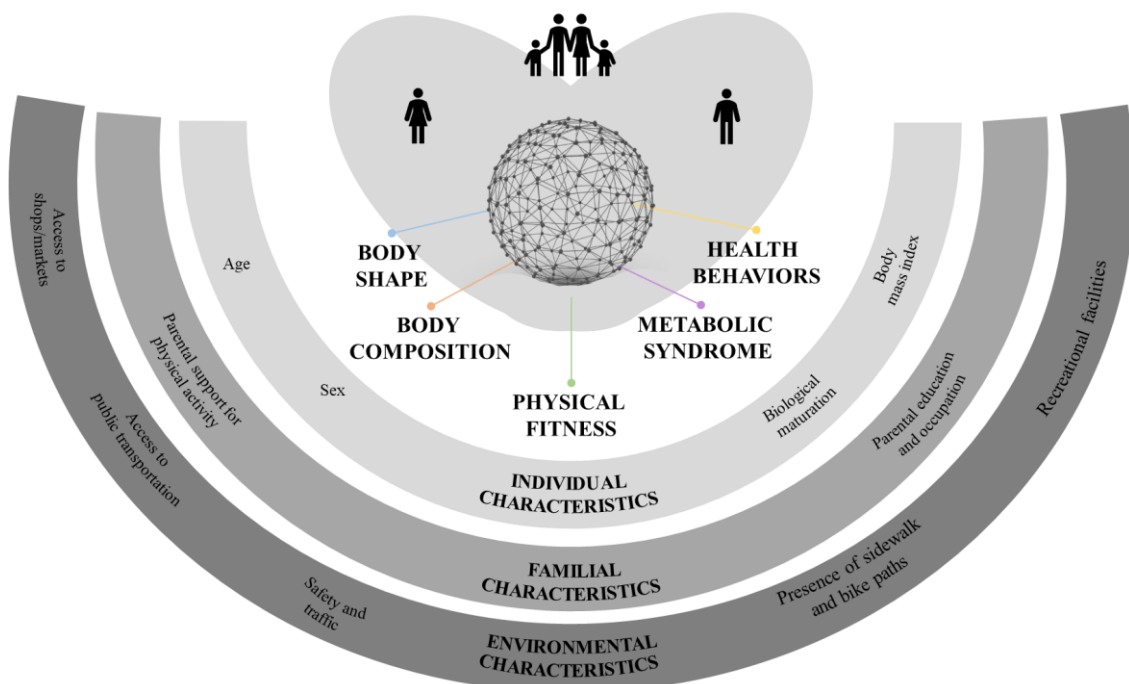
BODY SHAPE

HEALTH BEHAVIORS

BODY COMPOSITION

METABOLIC SYNDROME

PHYSICAL FITNESS

Age

Sex

Body mass index

Biological maturation

INDIVIDUAL CHARACTERISTICS

Parental support for physical activity

Parental education and occupation

FAMILIAL CHARACTERISTICS

Access to shops/markets

Access to public transportation

Safety and traffic

Presence of sidewalk and bike paths

Recreational facilities

ENVIRONMENTAL CHARACTERISTICS